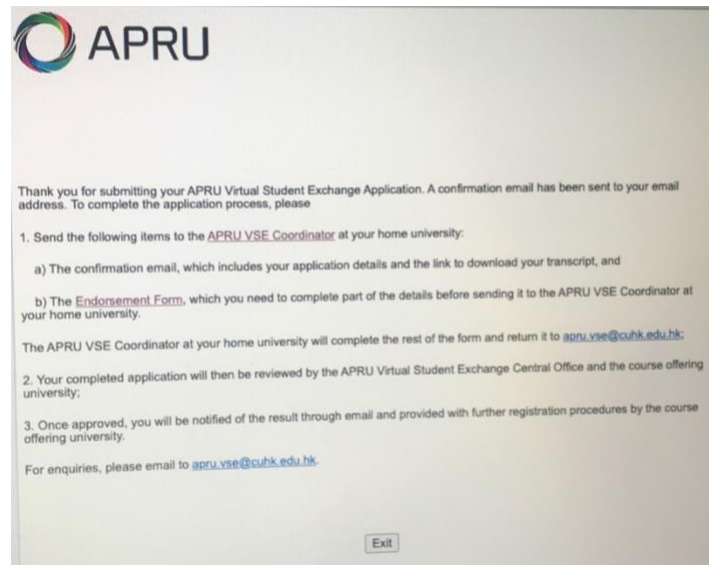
APRU

Thank you for submitting your APRU Virtual Student Exchange Application. A confirmation email has been sent to your email address. To complete the application process, please

1. Send the following items to the APRU VSE Coordinator at your home university:

a) The confirmation email, which includes your application details and the link to download your transcript, and

b) The Endorsement Form, which you need to complete part of the details before sending it to the APRU VSE Coordinator at your home university.

The APRU VSE Coordinator at your home university will complete the rest of the form and return it to apru.vse@cuhk.edu.hk;

2. Your completed application will then be reviewed by the APRU Virtual Student Exchange Central Office and the course offering university;

3. Once approved, you will be notified of the result through email and provided with further registration procedures by the course offering university.

For enquiries, please email to apru.vse@cuhk.edu.hk.

Exit